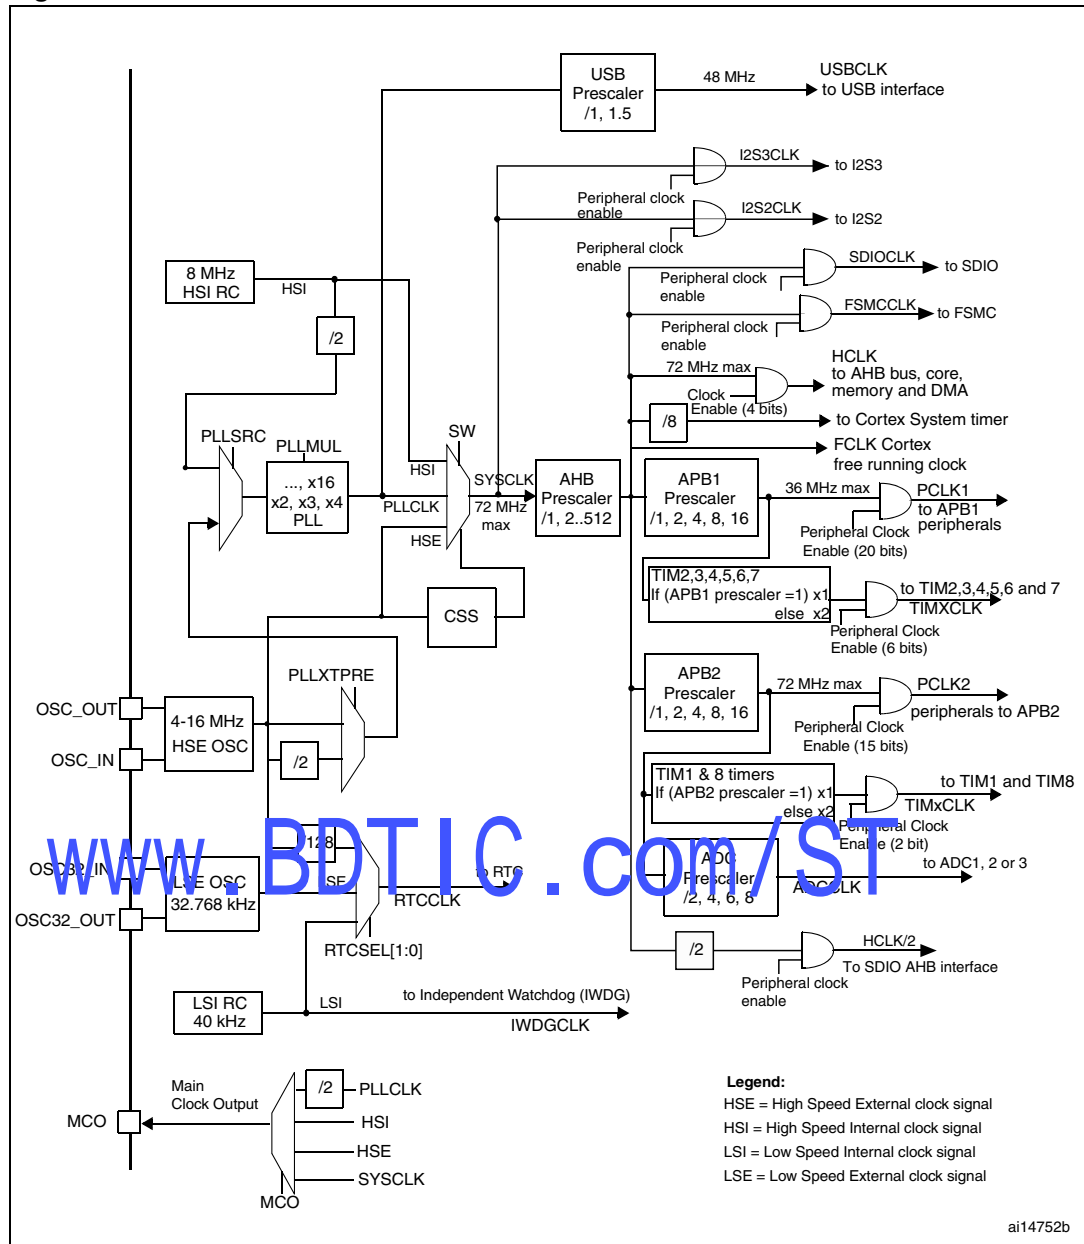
USB Prescaler /1, 1.5

48 MHz

USBCLK to USB interface

I2S3CLK

to I2S3

Peripheral clock enable

I2S2CLK

to I2S2

Peripheral clock enable

SDIOCLK

to SDIO

Peripheral clock enable

FSMCCLK

to FSMC

Peripheral clock enable

8 MHz HSI RC

HSI

/2

72 MHz max

HCLK to AHB bus, core, memory and DMA

Clock Enable (4 bits)

/8

to Cortex System timer

FCLK Cortex free running clock

PLLSRC

PLLMUL

SW

..., x16 x2, x3, x4 PLL

HSI

PLLCLK

SYSCLK

72 MHz max

AHB Prescaler /1, 2..512

APB1 Prescaler /1, 2, 4, 8, 16

36 MHz max

PCLK1 to APB1 peripherals

Peripheral Clock Enable (20 bits)

HSE

CSS

TIM2,3,4,5,6,7 If (APB1 prescaler =1) x1 else x2

to TIM2,3,4,5,6 and 7 TIMXCLK

Peripheral Clock Enable (6 bits)

PLLXTPRE

OSC_OUT

OSC_IN

4-16 MHz HSE OSC

/2

APB2 Prescaler /1, 2, 4, 8, 16

72 MHz max

PCLK2

peripherals to APB2

Peripheral Clock Enable (15 bits)

TIM1 & 8 timers If (APB2 prescaler =1) x1 else x2

to TIM1 and TIM8

TIMxCLK

Peripheral Clock Enable (2 bit)

www.BDTIC.com/ST

/128

OSC32_IN

OSC32_OUT

LSE OSC 32.768 kHz

LSE

to RTC

RTCCLK

RTCSEL[1:0]

ADC Prescaler /2, 4, 6, 8

ADCCLK

to ADC1, 2 or 3

/2

HCLK/2

To SDIO AHB interface

Peripheral clock enable

LSI RC 40 kHz

LSI

to Independent Watchdog (IWDG)

IWDGCLK

Main Clock Output

MCO

/2

PLLCLK

HSI

HSE

SYSCLK

MCO

Legend:
HSE = High Speed External clock signal
HSI = High Speed Internal clock signal
LSI = Low Speed Internal clock signal
LSE = Low Speed External clock signal

ai14752b